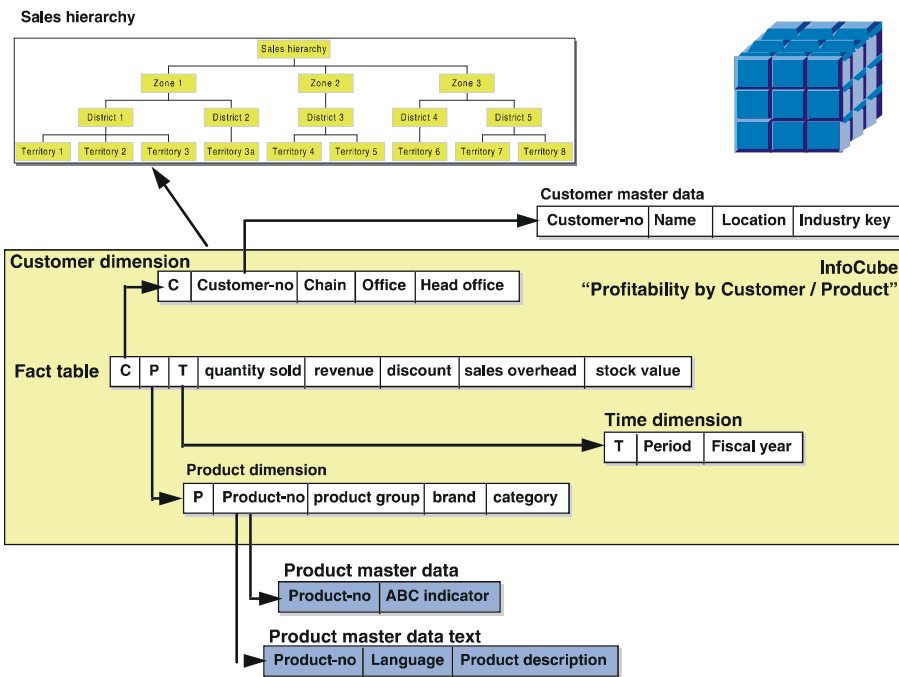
Sales hierarchy

Sales hierarchy

Zone 1
Zone 2
Zone 3

District 1
District 2
District 3
District 4
District 5

Territory 1
Territory 2
Territory 3
Territory 3a
Territory 4
Territory 5
Territory 6
Territory 7
Territory 8

Customer master data

| Customer-no | Name | Location | Industry key |
|---|---|---|---|

Customer dimension

InfoCube
“Profitability by Customer / Product”

| C | Customer-no | Chain | Office | Head office |
|---|---|---|---|---|

Fact table

| C | P | T | quantity sold | revenue | discount | sales overhead | stock value |
|---|---|---|---|---|---|---|---|

Time dimension

| T | Period | Fiscal year |
|---|---|---|

Product dimension

| P | Product-no | product group | brand | category |
|---|---|---|---|---|

Product master data

| Product-no | ABC indicator |
|---|---|

Product master data text

| Product-no | Language | Product description |
|---|---|---|